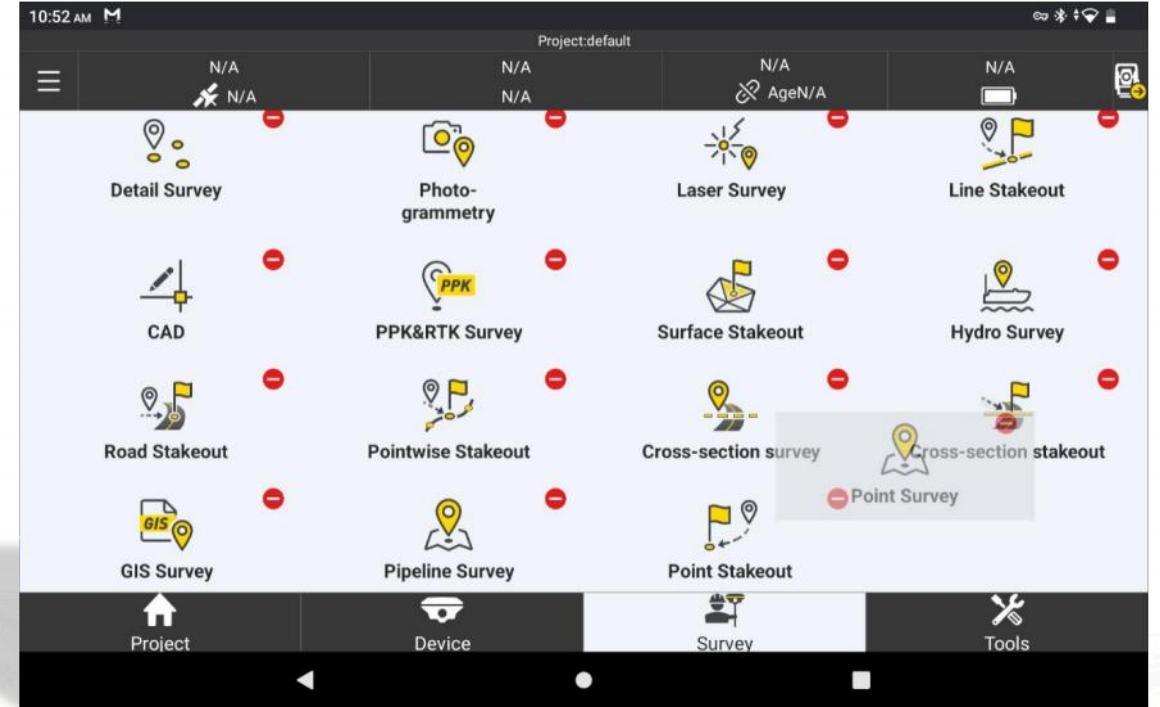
10:52 AM M

Project:default

N/A
N/A

N/A
N/A

N/A
AgeN/A

N/A

Detail Survey

Photogrammetry

Laser Survey

Line Stakeout

CAD

PPK
PPK&RTK Survey

Surface Stakeout

Hydro Survey

Road Stakeout

Pointwise Stakeout

Cross-section survey

Cross-section stakeout

Point Survey

GIS
GIS Survey

Pipeline Survey

Point Stakeout

Project

Device

Survey

Tools